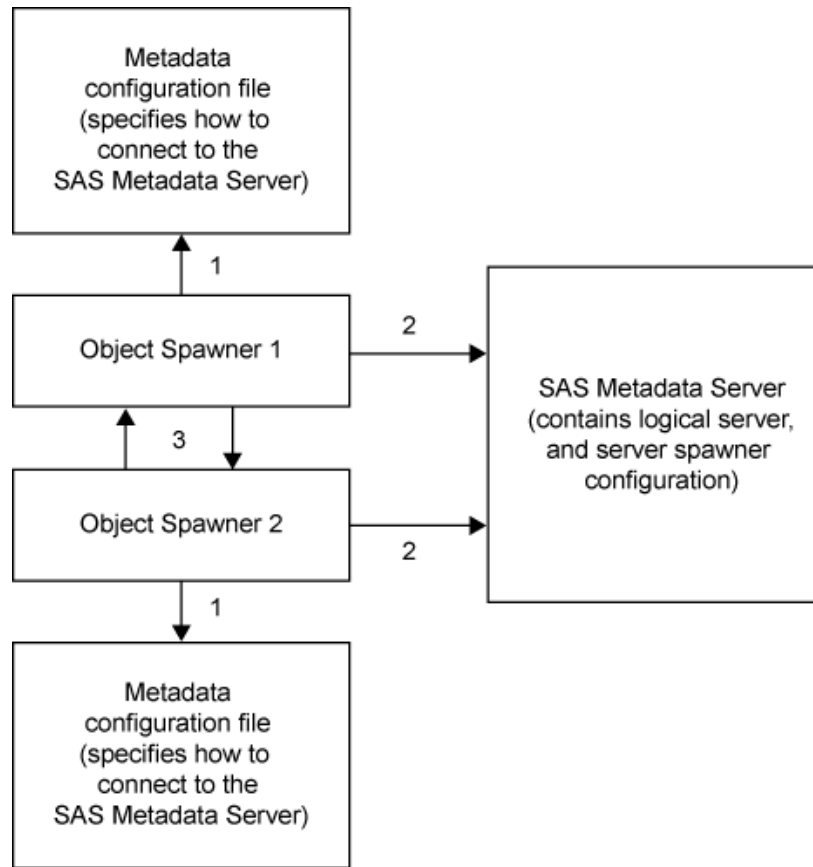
Metadata configuration file (specifies how to connect to the SAS Metadata Server)

1

Object Spawner 1

2

SAS Metadata Server (contains logical server, and server spawner configuration)

3

Object Spawner 2

2

1

Metadata configuration file (specifies how to connect to the SAS Metadata Server)